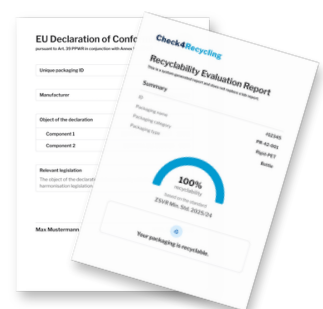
EU Declaration of Confo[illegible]

pursuant to Art. 39 PPWR in conjunction with Annex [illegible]

Unique packaging ID

Manufacturer

Object of the declaration

Component 1

Component 2

Relevant legislation

The object of the declarati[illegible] harmonisation legislation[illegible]

Max Mustermann

Check4Recycling

Recyclability Evaluation Report

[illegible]

Summary

ID

Packaging name

Packaging category

Packaging type

#32345

PR-42-001

Rpet-PET

Bottle

100%

recyclable

based on the standard

ZSVR Min. Std. 2025/24

Your packaging is recyclable.